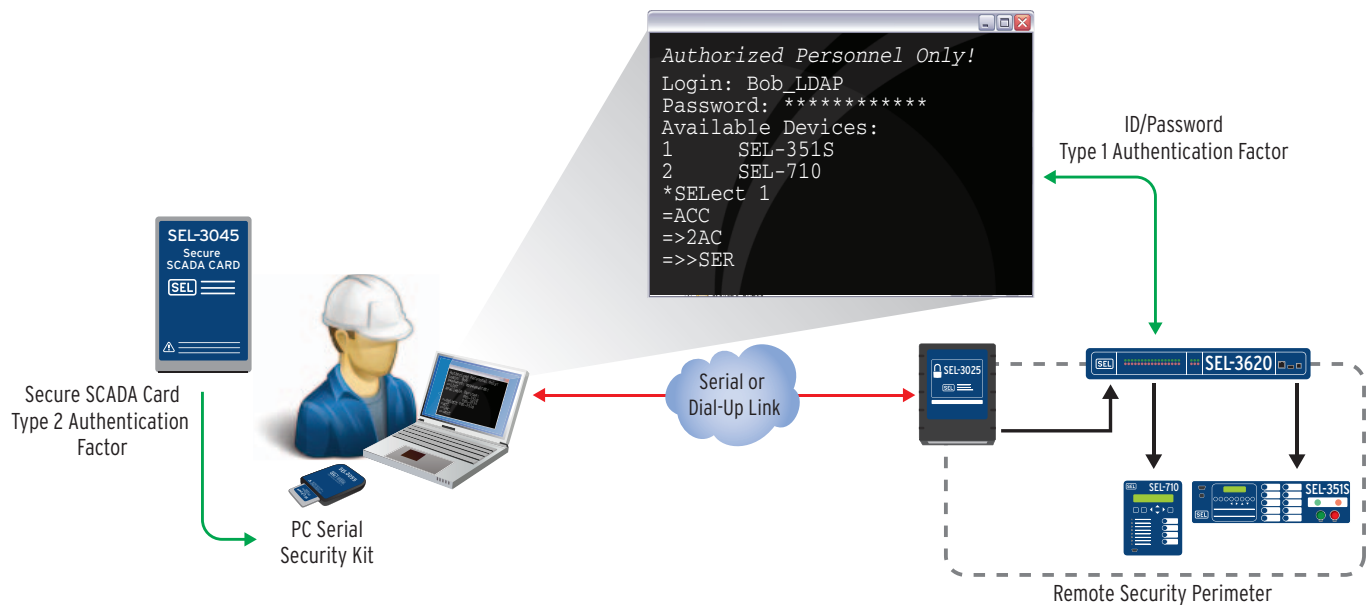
Authorized Personnel Only!
Login: Bob_LDAP
Password: ************
Available Devices:
1 SEL-351S
2 SEL-710
*SELect 1
=ACC
=>2AC
=>>SER

ID/Password
Type 1 Authentication Factor

SEL-3045
Secure
SCADA CARD
SEL

Secure SCADA Card
Type 2 Authentication Factor

PC Serial
Security Kit

Serial or
Dial-Up Link

SEL-3025
SEL

SEL
SEL-3620

SEL-710
SEL

SEL-351S
SEL

Remote Security Perimeter